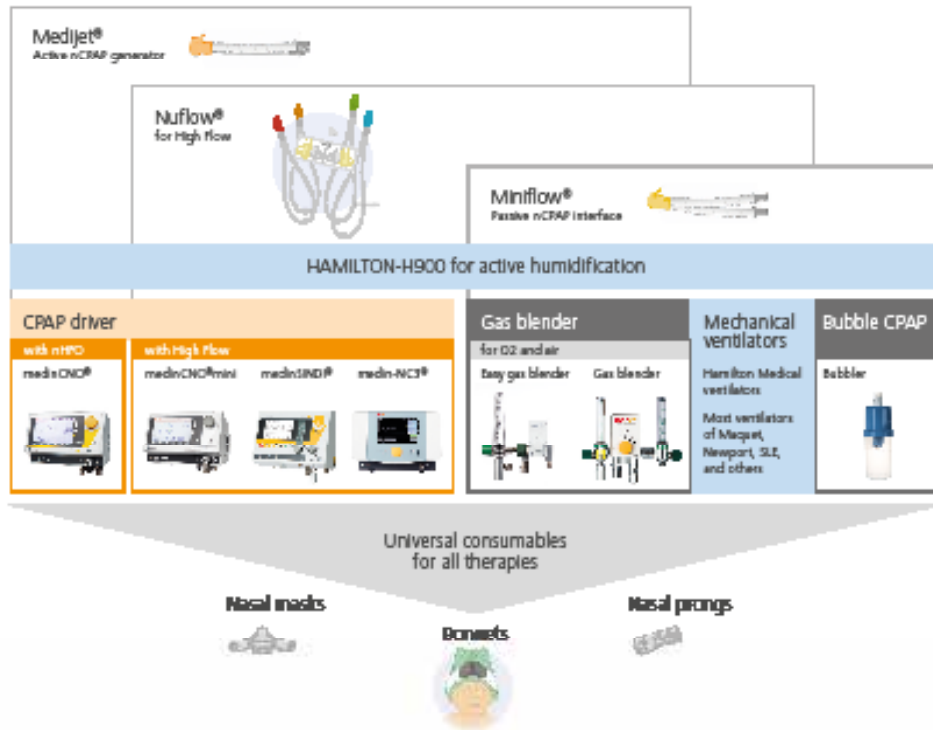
Medijet®
Active nCPAP generator

Nuflow®
for High flow

Miniflow®
Passive nCPAP interface

HAMILTON-H900 for active humidification

CPAP driver

with nHFO
medinCNO®

with High Flow
medinCNO®mini
medinSINDI®
medin-NC3®

Gas blender
for O2 and air
Easy gas blender
Gas blender

Mechanical ventilators
Hamilton Medical ventilators
Most ventilators of Maquet, Newport, SLE, and others

Bubble CPAP
Bubbler

Universal consumables for all therapies

Nasal masks
Bonnets
Nasal prongs